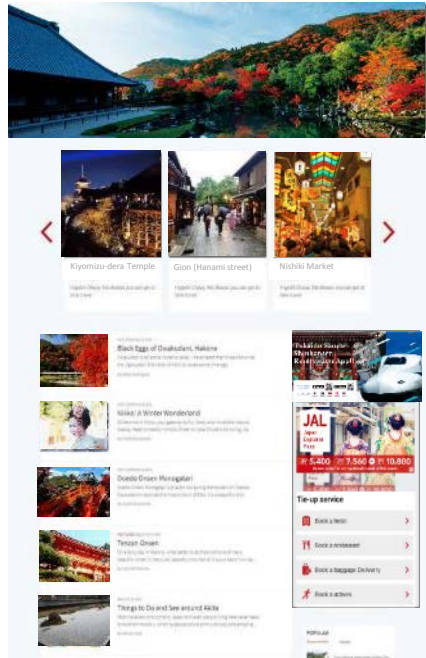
Kiyomizu-dera Temple

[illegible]

Gion (Hanami street)

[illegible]

Nishiki Market

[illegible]

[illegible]

Black Eggs of Owakudani, Hakone

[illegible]

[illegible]

Nikko: A Winter Wonderland

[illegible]

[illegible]

Ooedo Onsen Monogatari

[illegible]

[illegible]

Tenzan Onsen

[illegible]

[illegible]

Things to Do and See around Akita

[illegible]

Tokaido Sanyo Shinkansen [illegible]

JAL Japan Explorer Pass

5,400 7,560 10,800

Tie-up service

Book a hotel

Book a restaurant

Book a baggage Delivery

Book a activity

POPULAR